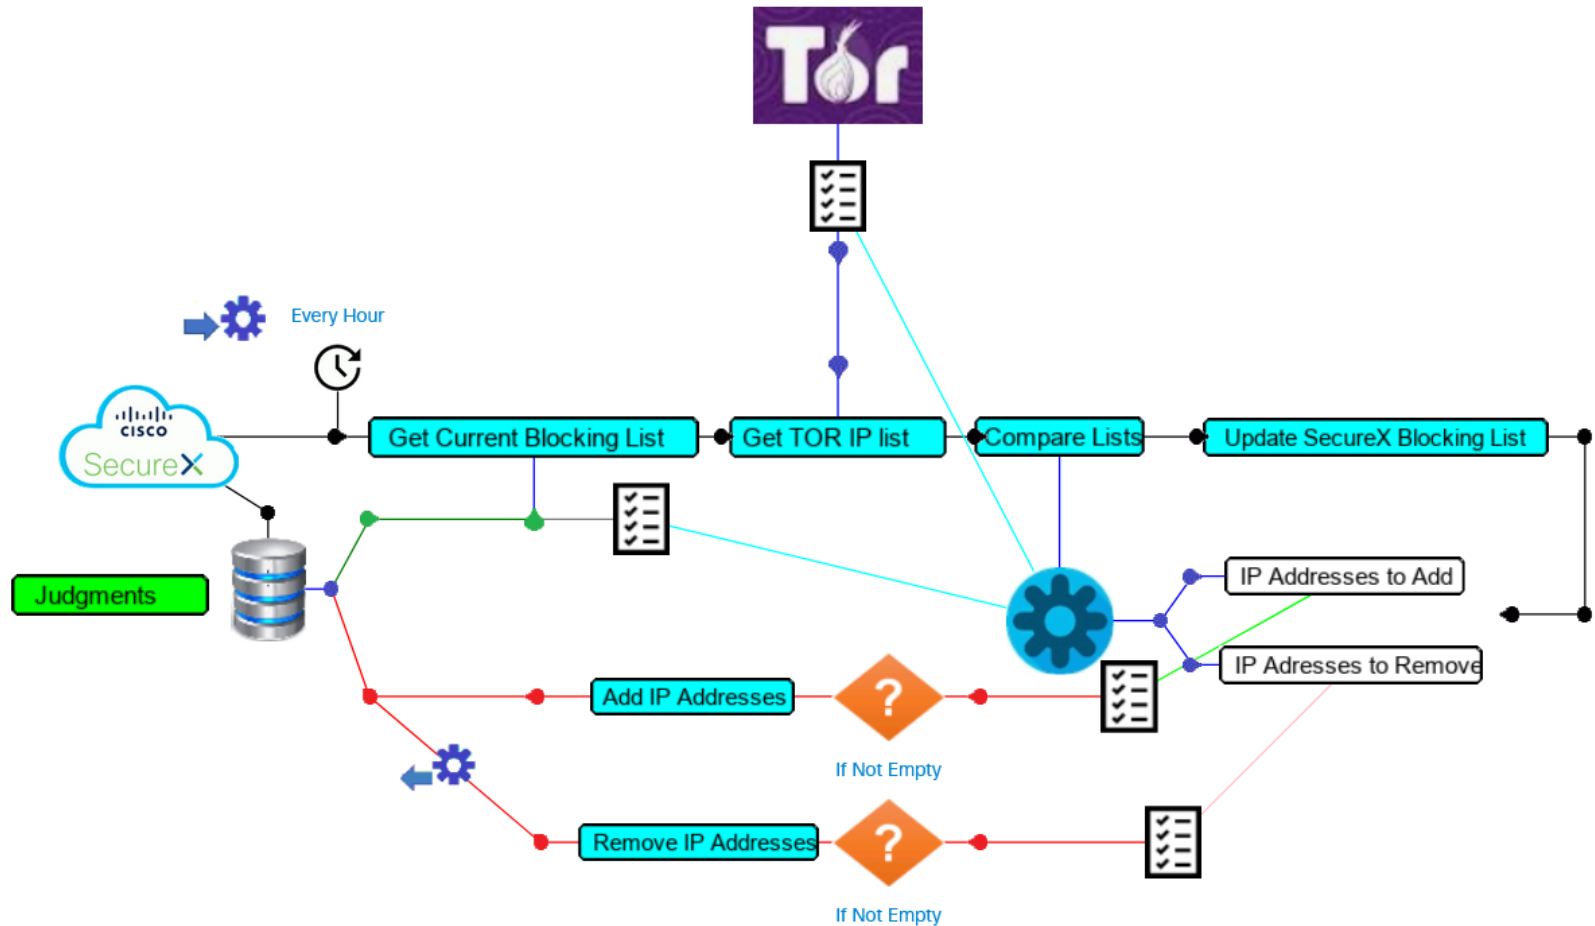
Tor

Every Hour

cisco
SecureX

Get Current Blocking List

Get TOR IP list

Compare Lists

Update SecureX Blocking List

Judgments

IP Addresses to Add

IP Adresses to Remove

Add IP Addresses

?

If Not Empty

Remove IP Addresses

?

If Not Empty